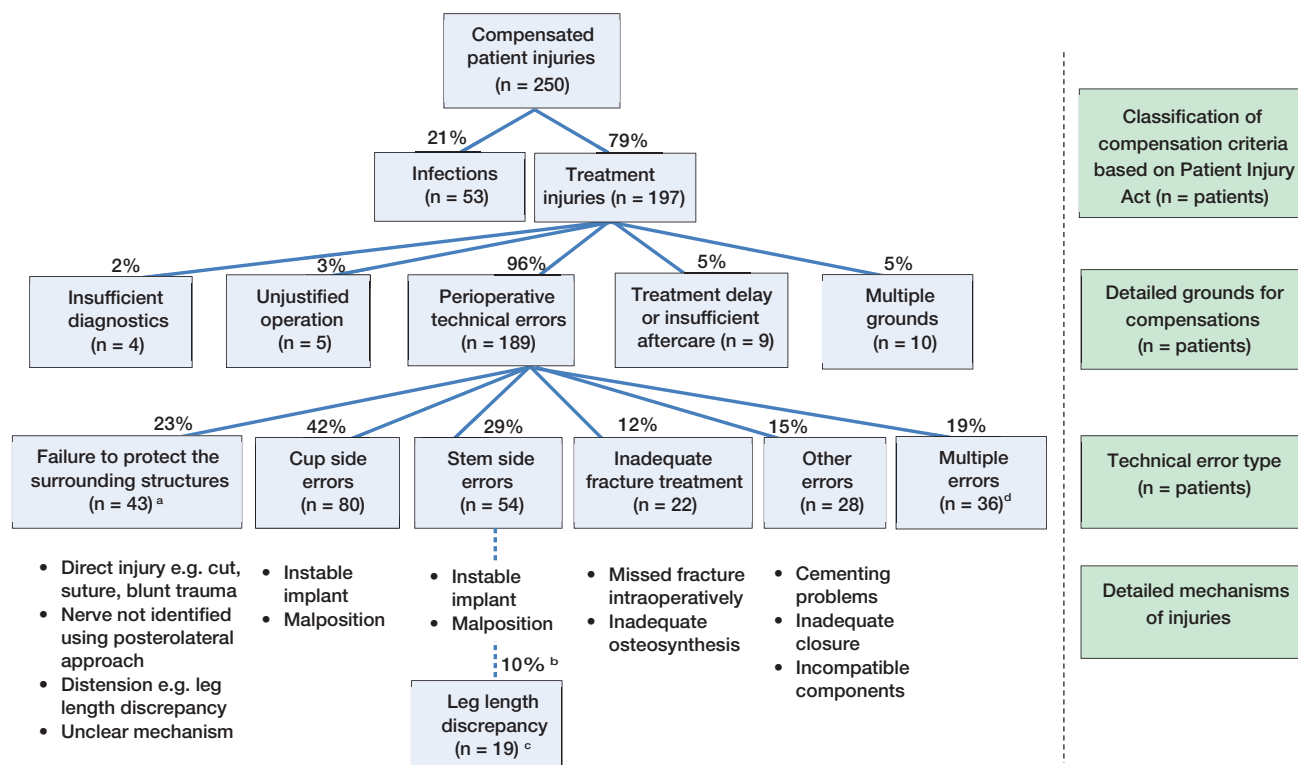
Compensated patient injuries (n = 250)

21%

79%

Infections (n = 53)

Treatment injuries (n = 197)

2%

3%

96%

5%

5%

Insufficient diagnostics (n = 4)

Unjustified operation (n = 5)

Perioperative technical errors (n = 189)

Treatment delay or insufficient aftercare (n = 9)

Multiple grounds (n = 10)

23%

42%

29%

12%

15%

19%

Failure to protect the surrounding structures (n = 43) $^{a}$

Cup side errors (n = 80)

Stem side errors (n = 54)

Inadequate fracture treatment (n = 22)

Other errors (n = 28)

Multiple errors (n = 36)$^{d}$

- Direct injury e.g. cut, suture, blunt trauma
- Nerve not identified using posterolateral approach
- Distension e.g. leg length discrepancy
- Unclear mechanism

- Instable implant
- Malposition

- Instable implant
- Malposition

10% $^{b}$

Leg length discrepancy (n = 19) $^{c}$

- Missed fracture intraoperatively
- Inadequate osteosynthesis

- Cementing problems
- Inadequate closure
- Incompatible components

Classification of compensation criteria based on Patient Injury Act (n = patients)

Detailed grounds for compensations (n = patients)

Technical error type (n = patients)

Detailed mechanisms of injuries